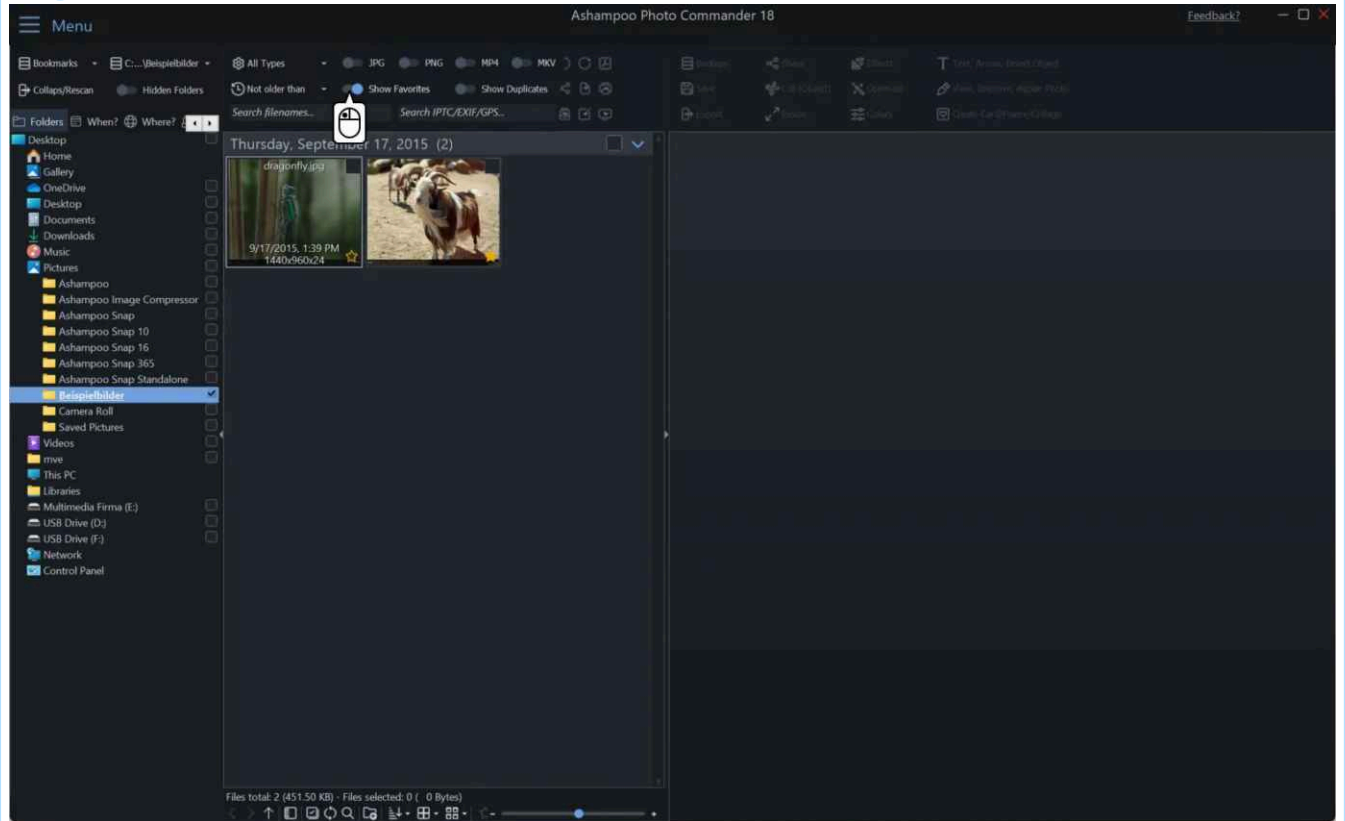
Menu
Ashampoo Photo Commander 18
Feedback?

Bookmarks C:...\Beispielbilder All Types JPG PNG MP4 MKV
Collaps/Rescan Hidden Folders Not older than Show Favorites Show Duplicates
Search filenames... Search IPTC/EXIF/GPS...

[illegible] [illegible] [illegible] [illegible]
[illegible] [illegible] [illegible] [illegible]
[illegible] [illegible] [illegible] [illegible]

Folders When? Where?

Desktop
Home
Gallery
OneDrive
Desktop
Documents
Downloads
Music
Pictures
Ashampoo
Ashampoo Image Compressor
Ashampoo Snap
Ashampoo Snap 10
Ashampoo Snap 16
Ashampoo Snap 365
Ashampoo Snap Standalone
Beispielbilder
Camera Roll
Saved Pictures
Videos
mve
This PC
Libraries
Multimedia Firma (E:)
USB Drive (D:)
USB Drive (F:)
Network
Control Panel

Thursday, September 17, 2015 (2)
dragonfly.jpg
9/17/2015, 1:39 PM
1440x960x24

Files total: 2 (451.50 KB) - Files selected: 0 ( 0 Bytes)